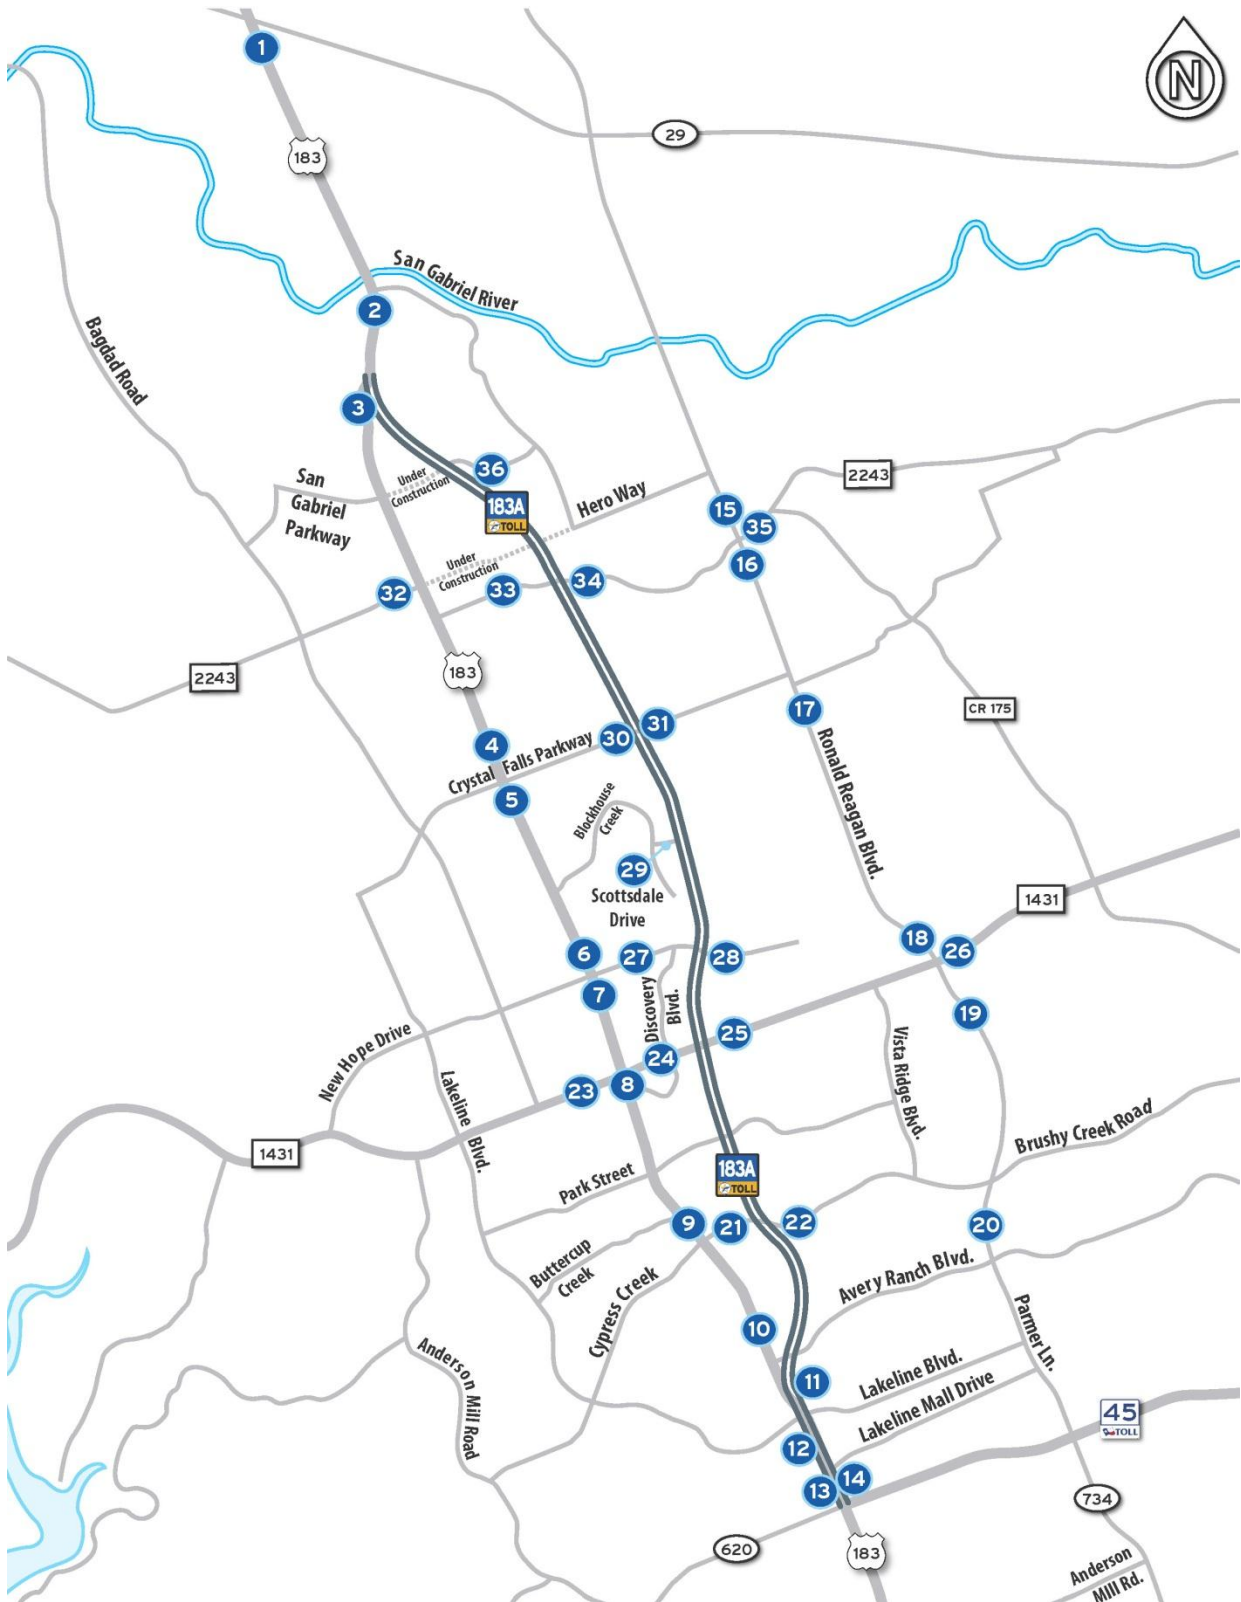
N

1

29

183

San Gabriel River

Bagdad Road

2

3

36

Under Construction

San Gabriel Parkway

183A TOLL

Hero Way

2243

15

35

16

Under Construction

32

33

34

2243

183

CR 175

17

31

30

4

Crystal Falls Parkway

5

Ronald Reagan Blvd.

Blockhouse Creek

29

Scottsdale Drive

1431

18

26

6

27

28

7

Discovery Blvd.

19

25

New Hope Drive

24

Vista Ridge Blvd.

Lakeline Blvd.

23

8

1431

Brushy Creek Road

183A TOLL

Park Street

9

21

22

20

Buttercup Creek

Cypress Creek

Avery Ranch Blvd.

10

Parmer Ln.

Anderson Mill Road

11

Lakeline Blvd.

Lakeline Mall Drive

45 TOLL

12

14

13

734

620

183

Anderson Mill Rd.